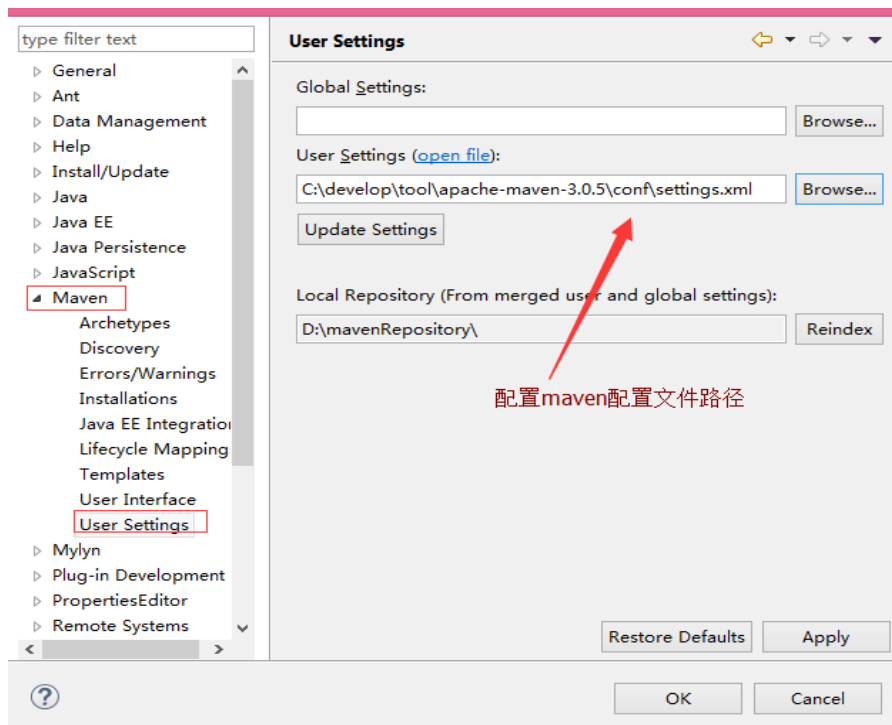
type filter text

General
Ant
Data Management
Help
Install/Update
Java
Java EE
Java Persistence
JavaScript
Maven
Archetypes
Discovery
Errors/Warnings
Installations
Java EE Integratio
Lifecycle Mapping
Templates
User Interface
User Settings
Mylyn
Plug-in Development
PropertiesEditor
Remote Systems

User Settings

Global Settings:

Browse...

User Settings (open file):

C:\develop\tool\apache-maven-3.0.5\conf\settings.xml

Browse...

Update Settings

Local Repository (From merged user and global settings):

D:\mavenRepository\

Reindex

配置maven配置文件路径

Restore Defaults

Apply

OK

Cancel